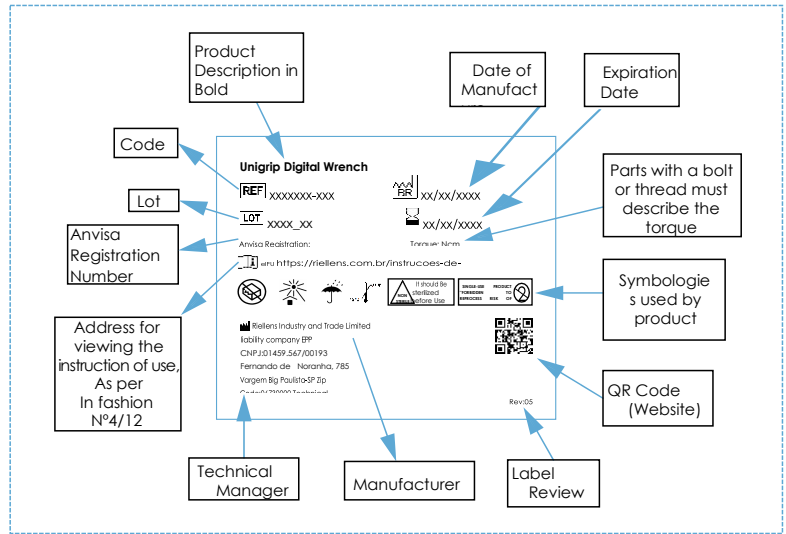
Product Description in Bold

Date of Manufact

Expiration Date

Code

Unigrip Digital Wrench

REF xxxxxxx-xxx

BR xx/xx/xxxx

Lot

LOT xxxx_xx

xx/xx/xxxx

Parts with a bolt or thread must describe the torque

Anvisa Registration Number

Anvisa Registration:

Torque: Ncm

eIFU https://riellens.com.br/instrucoes-de-

It should Be sterilized before Use

SINGLE-USE PRODUCT FORBIDDEN TO REPROCESS REUSE OF

Symbologies used by product

Address for viewing the instruction of use, As per In fashion Nº4/12

Riellens Industry and Trade Limited liability company EPP CNPJ:01459.567/00193 Fernando de Noranha, 785 Vargem Big Paulista-SP Zip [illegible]

QR Code (Website)

Rev:05

Technical Manager

Manufacturer

Label Review